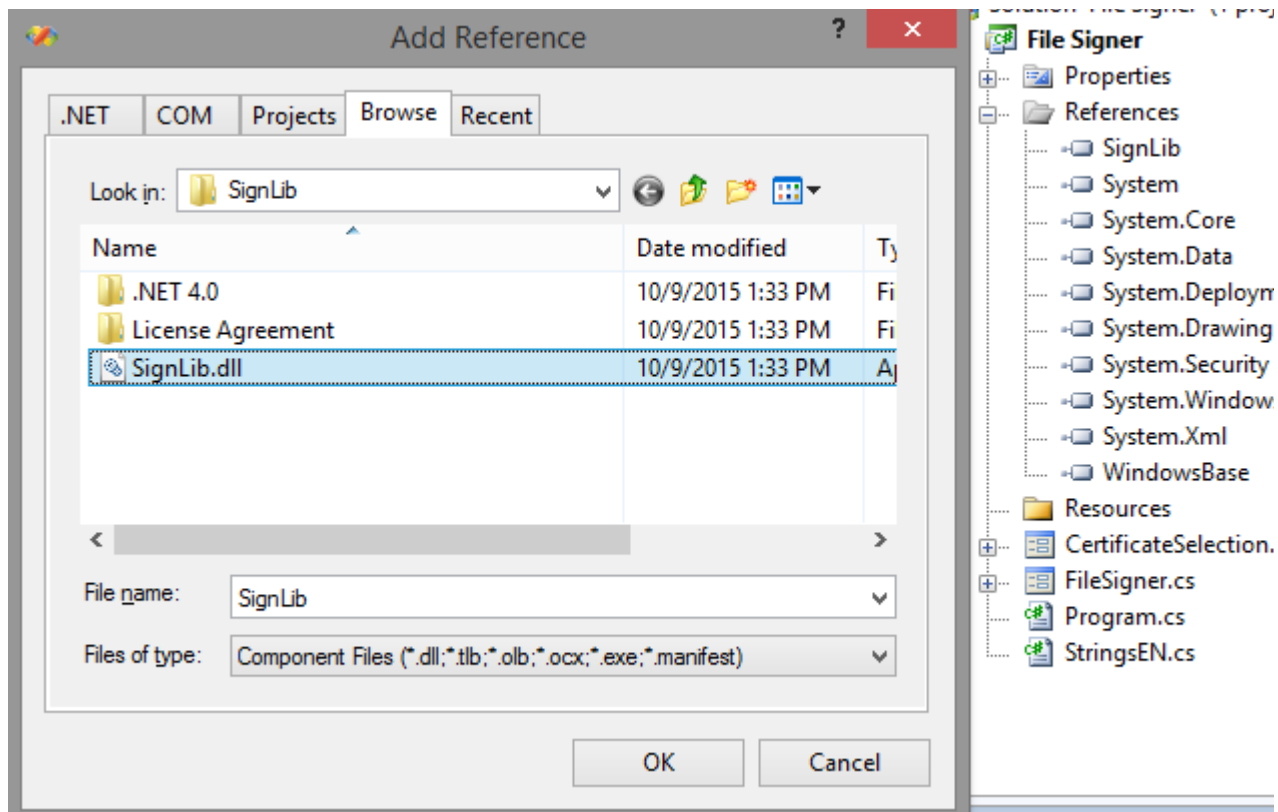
Add Reference

?

.NET
COM
Projects
Browse
Recent

Look in: SignLib

| Name | Date modified | Ty |
|---|---|---|
| .NET 4.0 | 10/9/2015 1:33 PM | Fi |
| License Agreement | 10/9/2015 1:33 PM | Fi |
| SignLib.dll | 10/9/2015 1:33 PM | A |

File name: SignLib

Files of type: Component Files (*.dll;*.tlb;*.olb;*.ocx;*.exe;*.manifest)

OK
Cancel

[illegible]
File Signer
Properties
References
SignLib
System
System.Core
System.Data
System.Deploym
System.Drawing
System.Security
System.Window
System.Xml
WindowsBase
Resources
CertificateSelection.
FileSigner.cs
Program.cs
StringsEN.cs